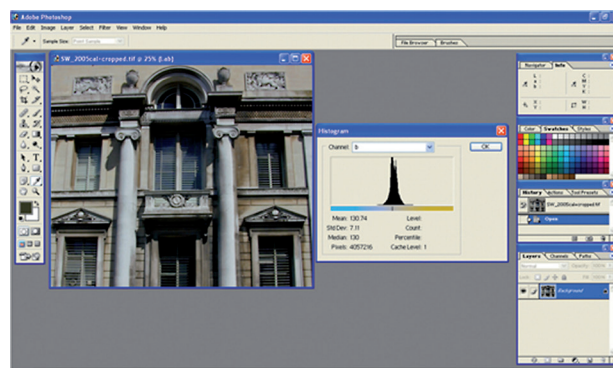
Adobe Photoshop
File Edit Image Layer Select Filter View Window Help
Sample Size: Point Sample
File Browser Brushes
SW_2005cal-cropped.tif @ 25% (Lab)
Histogram
Channel: b
OK
Mean: 130.74
Std Dev: 7.11
Median: 130
Pixels: 4057216
Level:
Count:
Percentile:
Cache Level: 1
Navigator Info
Color Swatches Styles
History Actions Tool Presets
SW_2005calcropped.tif
Open
Layers Channels Paths
Background